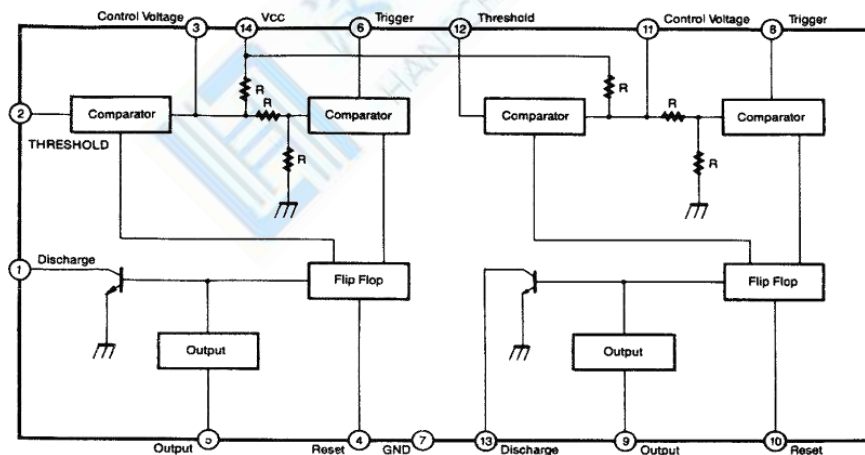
Control Voltage 3 14 Vcc 6 Trigger 12 Threshold 11 Control Voltage 8 Trigger

2 Comparator R R Comparator R Comparator R R Comparator

THRESHOLD R R

1 Discharge Flip Flop Flip Flop

Output Output

Output 5 Reset 4 GND 7 13 Discharge 9 Output 10 Reset